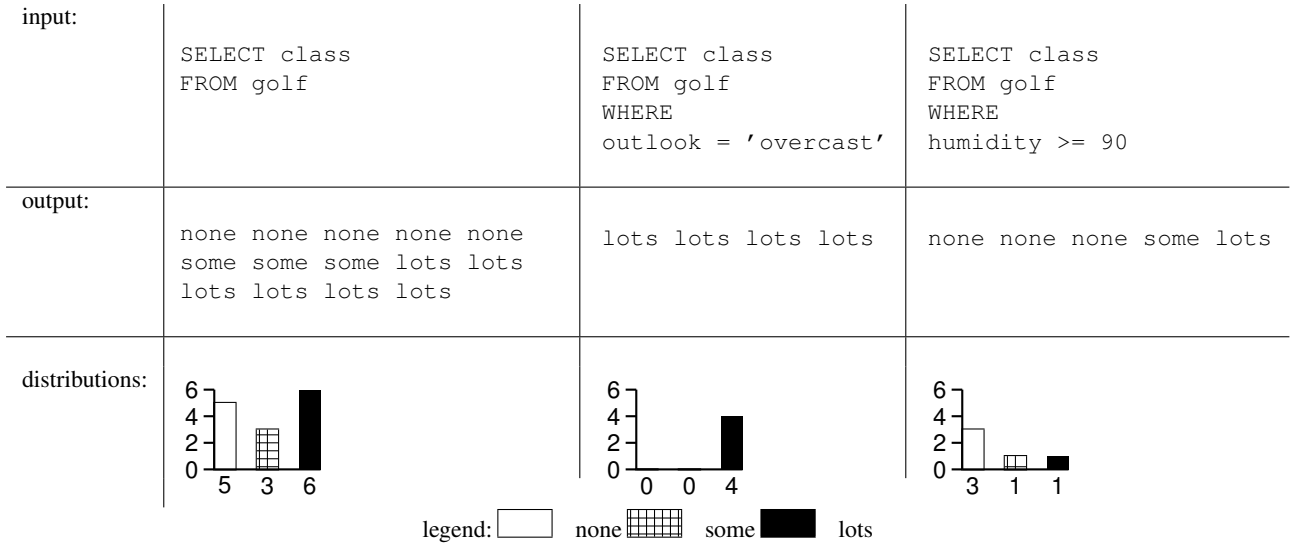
|  |  |  |  |
|---|---|---|---|
| input: | SELECT class FROM golf | SELECT class FROM golf WHERE outlook = 'overcast' | SELECT class FROM golf WHERE humidity >= 90 |
| output: | none none none none none some some some lots lots lots lots lots lots | lots lots lots lots | none none none some lots |
| distributions: | 6 4 2 0 5 3 6 | 6 4 2 0 0 0 4 | 6 4 2 0 3 1 1 |

legend: none some lots